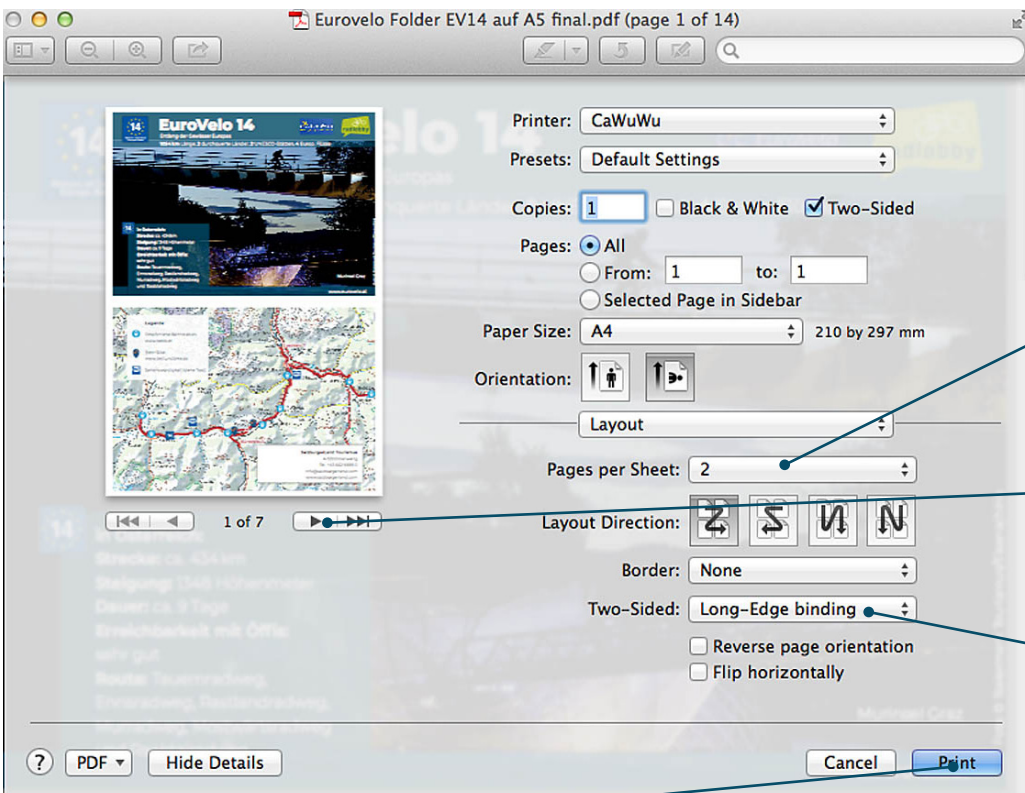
Eurovelo Folder EV14 auf A5 final.pdf (page 1 of 14)

EuroVelo 14

Printer: CaWuWu
Presets: Default Settings
Copies: 1 Black & White Two-Sided
Pages: All
From: 1 to: 1
Selected Page in Sidebar
Paper Size: A4 210 by 297 mm
Orientation:
Layout
Pages per Sheet: 2
Layout Direction:
Border: None
Two-Sided: Long-Edge binding
Reverse page orientation
Flip horizontally

1 of 7

? PDF Hide Details Cancel Print